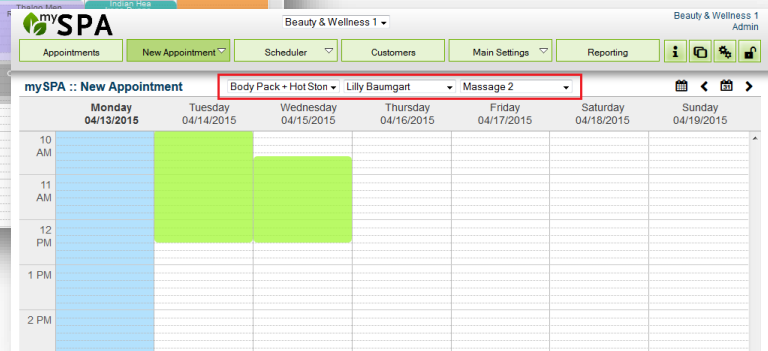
Thaiag Man | Indian Hea

mySPA

Beauty & Wellness 1

Beauty & Wellness 1
Admin

Appointments | New Appointment | Scheduler | Customers | Main Settings | Reporting

mySPA :: New Appointment

Body Pack + Hot Ston | Lilly Baumgart | Massage 2

| | Monday 04/13/2015 | Tuesday 04/14/2015 | Wednesday 04/15/2015 | Thursday 04/16/2015 | Friday 04/17/2015 | Saturday 04/18/2015 | Sunday 04/19/2015 |
|---|---|---|---|---|---|---|---|
| 10 AM | | | | | | | |
| 11 AM | | | | | | | |
| 12 PM | | | | | | | |
| 1 PM | | | | | | | |
| 2 PM | | | | | | | |